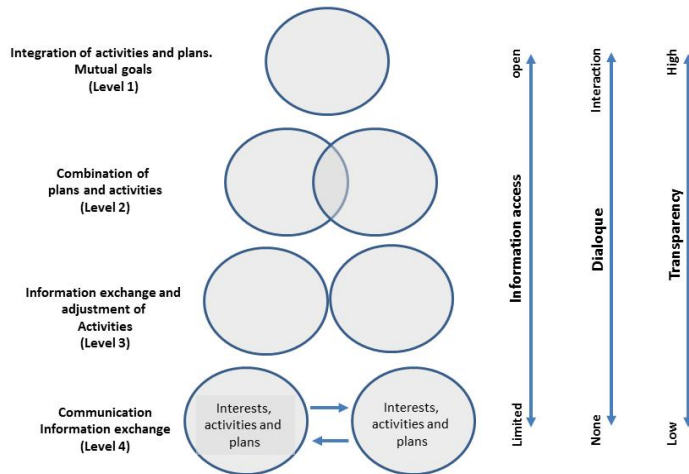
Integration of activities and plans.
Mutual goals
(Level 1)

Combination of
plans and activities
(Level 2)

Information exchange and
adjustment of
Activities
(Level 3)

Communication
Information exchange
(Level 4)

Interests, activities and plans

Interests, activities and plans

open
Information access
Limited

Interaction
Dialogue
None

High
Transparency
Low